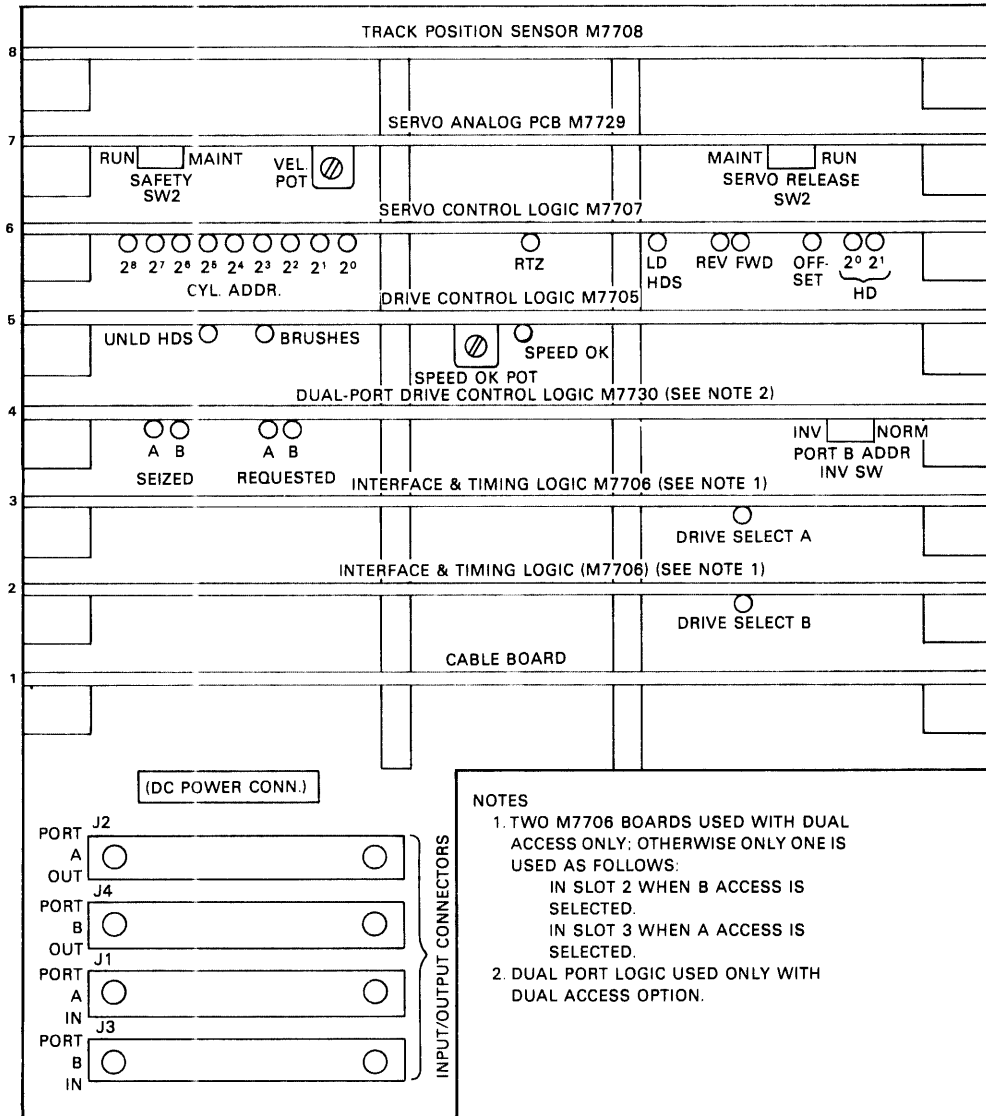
8

TRACK POSITION SENSOR M7708

7

SERVO ANALOG PCB M7729

RUN MAINT
SAFETY
SW2

VEL.
POT

MAINT RUN
SERVO RELEASE
SW2

6

SERVO CONTROL LOGIC M7707

$2^8$ $2^7$ $2^6$ $2^5$ $2^4$ $2^3$ $2^2$ $2^1$ $2^0$
CYL. ADDR.

RTZ

LD
HDS

REV FWD

OFF-
SET

$2^0$ $2^1$
HD

5

DRIVE CONTROL LOGIC M7705

UNLD HDS

BRUSHES

SPEED OK

SPEED OK POT

4

DUAL-PORT DRIVE CONTROL LOGIC M7730 (SEE NOTE 2)

A B
SEIZED

A B
REQUESTED

INV NORM
PORT B ADDR
INV SW

3

INTERFACE & TIMING LOGIC M7706 (SEE NOTE 1)

DRIVE SELECT A

2

INTERFACE & TIMING LOGIC (M7706) (SEE NOTE 1)

DRIVE SELECT B

1

CABLE BOARD

(DC POWER CONN.)

J2
PORT
A
OUT

J4
PORT
B
OUT

J1
PORT
A
IN

J3
PORT
B
IN

INPUT/OUTPUT CONNECTORS

NOTES
1. TWO M7706 BOARDS USED WITH DUAL ACCESS ONLY: OTHERWISE ONLY ONE IS USED AS FOLLOWS:
IN SLOT 2 WHEN B ACCESS IS SELECTED.
IN SLOT 3 WHEN A ACCESS IS SELECTED.
2. DUAL PORT LOGIC USED ONLY WITH DUAL ACCESS OPTION.